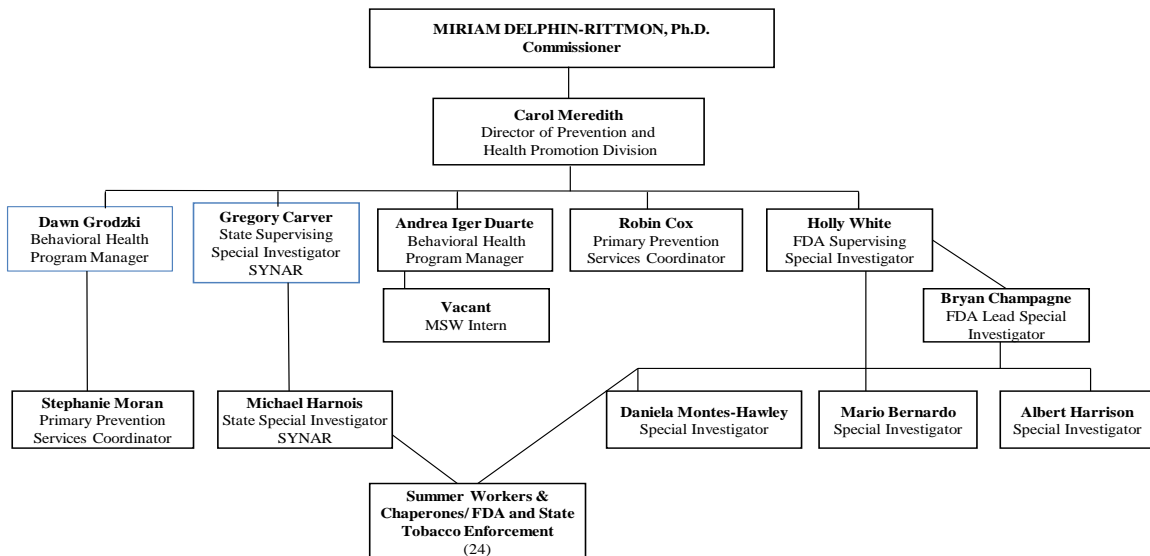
MIRIAM DELPHIN-RITTMON, Ph.D.
Commissioner

Carol Meredith
Director of Prevention and Health Promotion Division

Dawn Grodzki
Behavioral Health Program Manager

Gregory Carver
State Supervising Special Investigator SYNAR

Andrea Iger Duarte
Behavioral Health Program Manager

Robin Cox
Primary Prevention Services Coordinator

Holly White
FDA Supervising Special Investigator

Vacant
MSW Intern

Bryan Champagne
FDA Lead Special Investigator

Stephanie Moran
Primary Prevention Services Coordinator

Michael Harnois
State Special Investigator SYNAR

Daniela Montes-Hawley
Special Investigator

Mario Bernardo
Special Investigator

Albert Harrison
Special Investigator

Summer Workers & Chaperones/ FDA and State Tobacco Enforcement
(24)